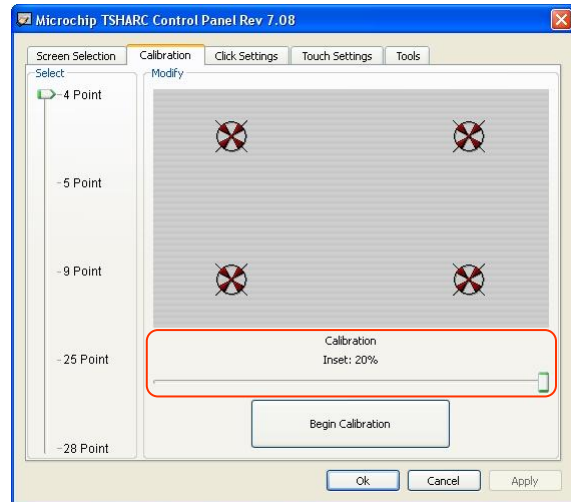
Microchip TSHARC Control Panel Rev 7.08

Screen Selection | Calibration | Click Settings | Touch Settings | Tools

Select

4 Point

5 Point

9 Point

25 Point

28 Point

Modify

Calibration
Inset: 20%

Begin Calibration

Ok | Cancel | Apply